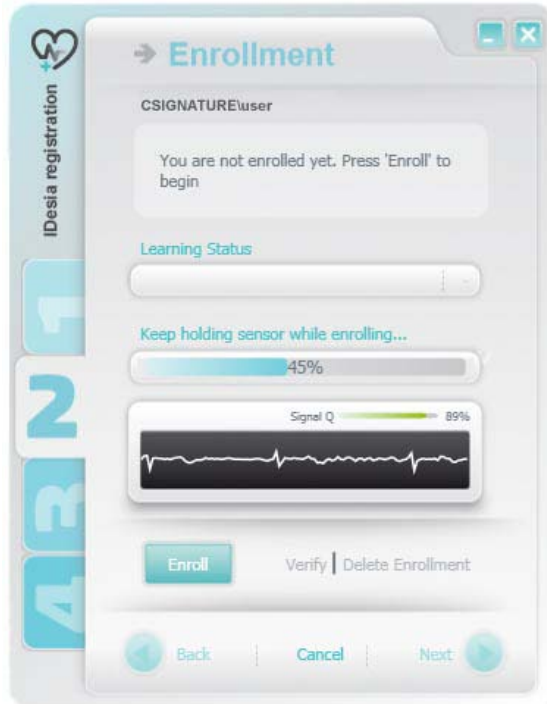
IDesia registration

1

2

3

4

Enrollment

CSIGNATURE\user

You are not enrolled yet. Press 'Enroll' to begin

Learning Status

Keep holding sensor while enrolling...

45%

Signal Q 89%

Enroll

Verify | Delete Enrollment

Back

Cancel

Next